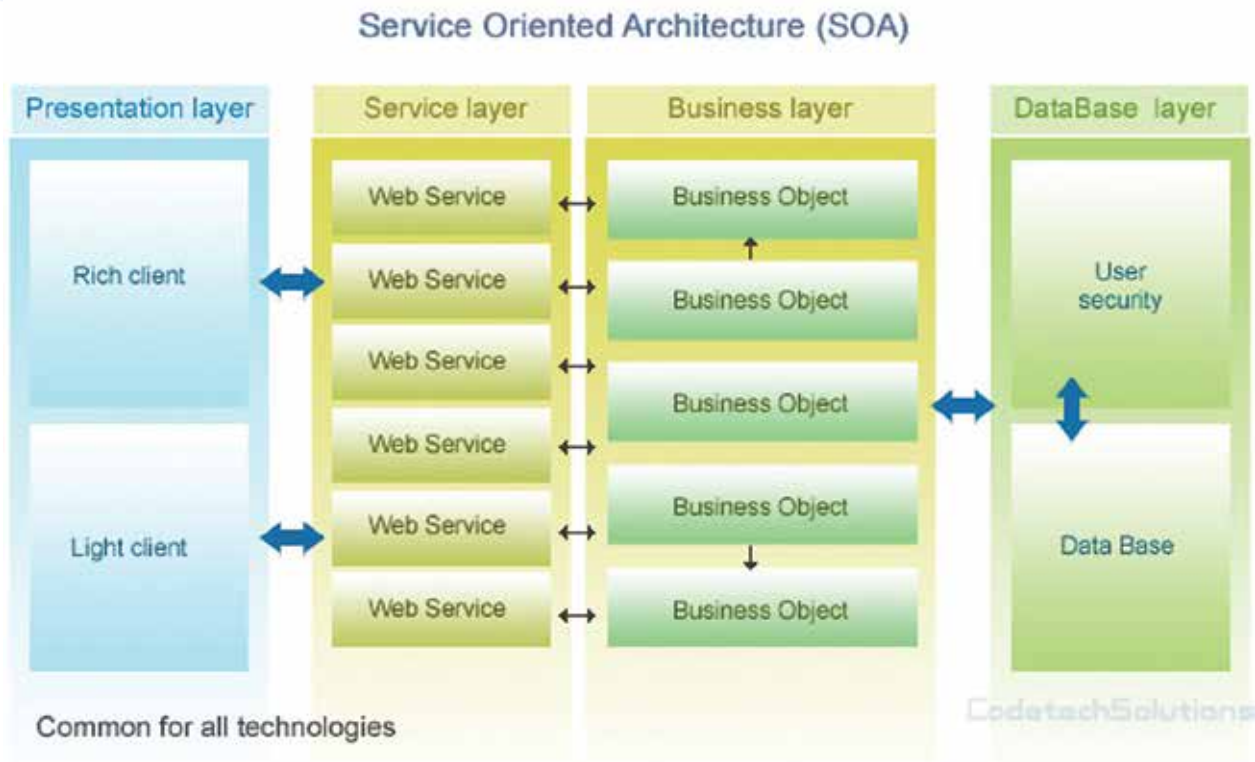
Service Oriented Architecture (SOA)

Presentation layer

Rich client

Light client

Service layer

Web Service

Web Service

Web Service

Web Service

Web Service

Web Service

Business layer

Business Object

Business Object

Business Object

Business Object

Business Object

DataBase layer

User security

Data Base

Common for all technologies

CodetechSolutions